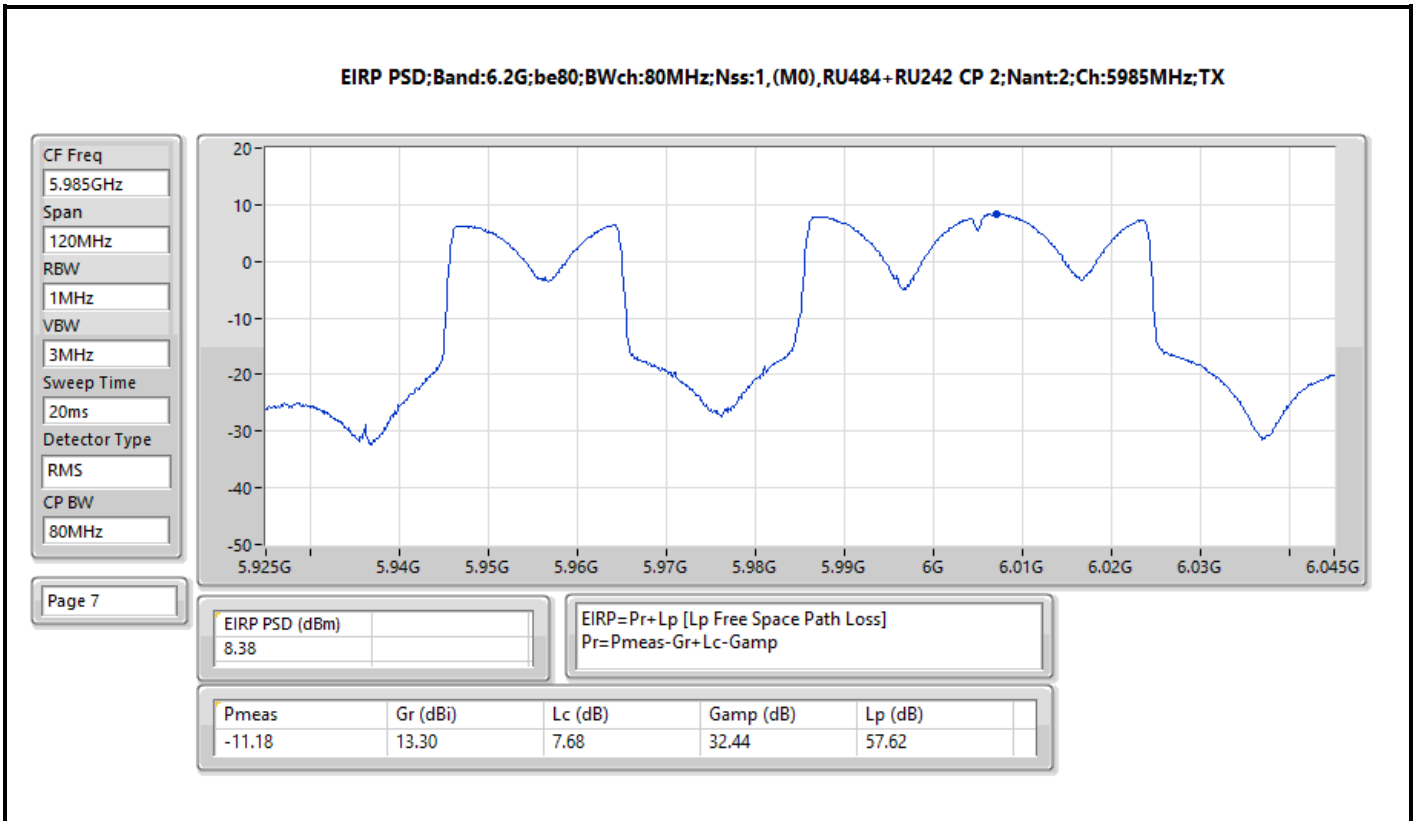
EIRP PSD;Band:6.2G;be80;BWch:80MHz;Nss:1,(M0),RU484+RU242 CP 2;Nant:2;Ch:5985MHz;TX

CF Freq
5.985GHz
Span
120MHz
RBW
1MHz
VBW
3MHz
Sweep Time
20ms
Detector Type
RMS
CP BW
80MHz

20
10
0
-10
-20
-30
-40
-50

5.925G 5.94G 5.95G 5.96G 5.97G 5.98G 5.99G 6G 6.01G 6.02G 6.03G 6.045G

Page 7

| EIRP PSD (dBm) | |
|---|---|
| 8.38 | |

EIRP=Pr+Lp [Lp Free Space Path Loss]
Pr=Pmeas-Gr+Lc-Gamp

| Pmeas | Gr (dBi) | Lc (dB) | Gamp (dB) | Lp (dB) |
|---|---|---|---|---|
| -11.18 | 13.30 | 7.68 | 32.44 | 57.62 |